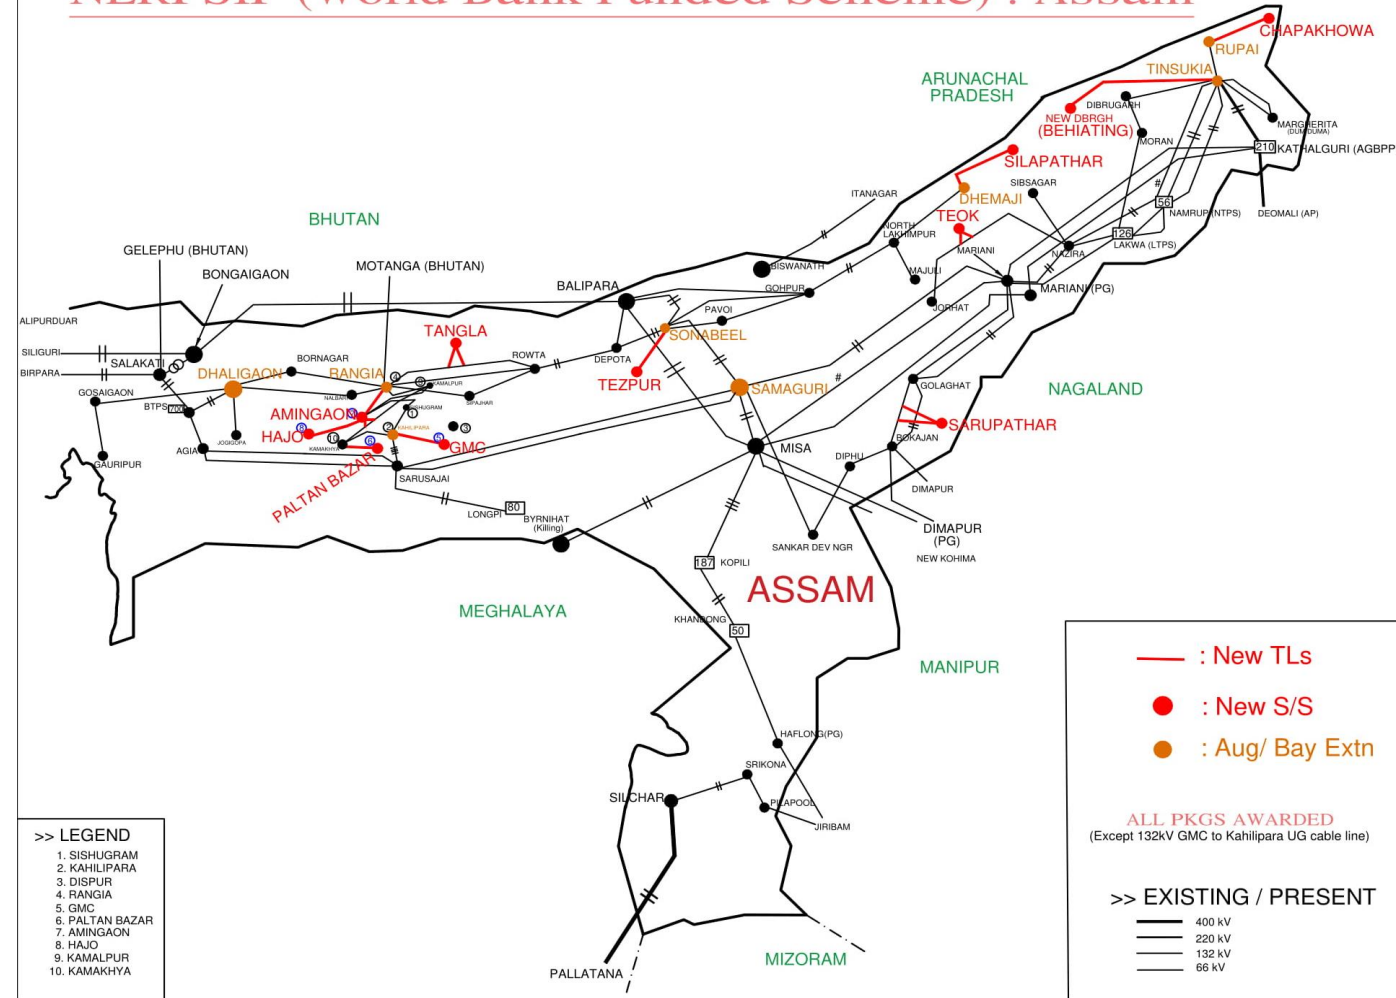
NERPSIP (World Bank Funded Scheme) : Assam

CHAPAKHOWA
RUPAI
TINSUKIA
ARUNACHAL PRADESH
DIBRUGARH
NEW DBRGH (BEHIATING)
MARGHERITA (DUMDUMA)
MORAN
210 KATHALGURI (AGBPP)
SILAPATHAR
SIBSAGAR
ITANAGAR
DHEMAJI
56 NAMRUP (NTPS)
DEOMALI (AP)
BHUTAN
TEOK
NORTH LAKHIMPUR
126 LAKWA (LTPS)
NAZIRA
MARIANI
GELEPHU (BHUTAN)
BONGAIGAON
MOTANGA (BHUTAN)
BISWANATH
MAJULI
GOHPUR
MARIANI (PG)
BALIPARA
JORHAT
ALIPURDUAR
PAVOI
TANGLA
SONABEEL
SILIGURI
SALAKATI
BORNAGAR
ROWTA
DEPOTA
BIRPARA
DHALIGAON
RANGIA
KAMALPUR
TEZPUR
SAMAGURI
GOLAGHAT
NAGALAND
GOSAIGAON
BTPS 700
NALBARI
SISHUGRAM
SIPAJHAR
AMINGAON
HAJO
KAHILIPARA
GMC
SARUPATHAR
BOKAJAN
JOGIGOPA
AGIA
KAMAKHYA
MISA
DIPHU
GAURIPUR
PALTAN BAZAR
SARUSAJAI
DIMAPUR
80
LONGPI
BYRNIHAT (Killing)
DIMAPUR (PG)
SANKAR DEV NGR
NEW KOHIMA
187 KOPILI
ASSAM
MEGHALAYA
KHANDONG
50
MANIPUR
: New TLs
: New S/S
: Aug/ Bay Extn
HAFLONG(PG)
SRIKONA
SILCHAR
PILAPOOL
JIRIBAM
ALL PKGS AWARDED
(Except 132kV GMC to Kahilipara UG cable line)
>> LEGEND
1. SISHUGRAM
2. KAHILIPARA
3. DISPUR
4. RANGIA
5. GMC
6. PALTAN BAZAR
7. AMINGAON
8. HAJO
9. KAMALPUR
10. KAMAKHYA
>> EXISTING / PRESENT
400 kV
220 kV
132 kV
66 kV
MIZORAM
PALLATANA